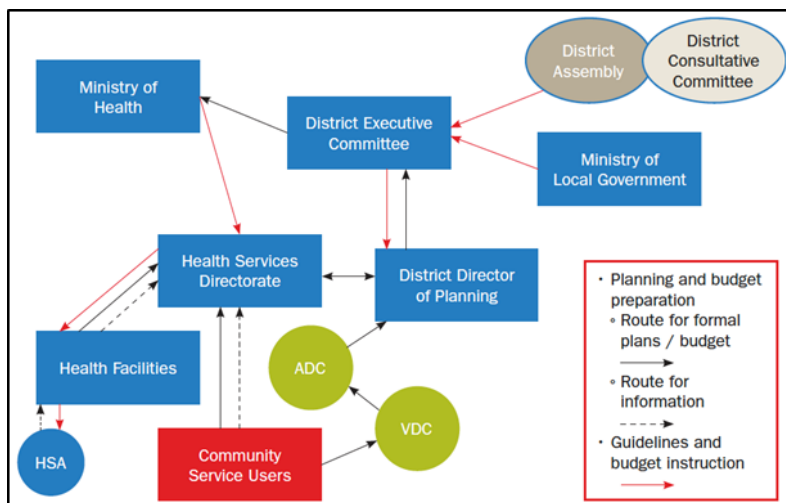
District Assembly

District Consultative Committee

Ministry of Health

District Executive Committee

Ministry of Local Government

Health Services Directorate

District Director of Planning

Health Facilities

ADC

VDC

HSA

Community Service Users

• Planning and budget preparation
◦ Route for formal plans / budget
◦ Route for information
• Guidelines and budget instruction